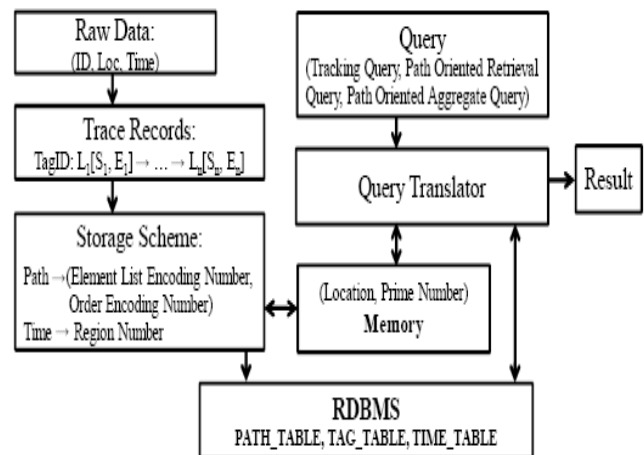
Raw Data:
(ID, Loc, Time)

Trace Records:
TagID: $L_1[S_1, E_1] \rightarrow \ldots \rightarrow L_n[S_n, E_n]$

Storage Scheme:
Path →(Element List Encoding Number, Order Encoding Number)
Time → Region Number

Query
(Tracking Query, Path Oriented Retrieval Query, Path Oriented Aggregate Query)

Query Translator

Result

(Location, Prime Number)
Memory

RDBMS
PATH_TABLE, TAG_TABLE, TIME_TABLE